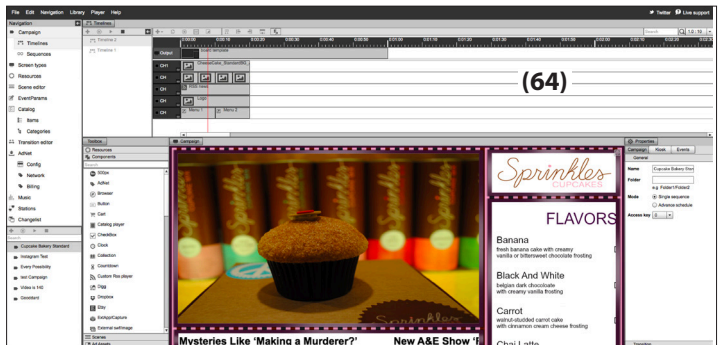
File Edit Navigation Library Player Help
Twitter Live support

Navigation
Campaign
Timelines
Sequences
Screen types
Resources
Scene editor
EventParams
Catalog
Items
Categories
Transition editor
AdNet
Config
Network
Billing
Music
Stations
Changelist

Cupcake Bakery Standard
Instagram Test
Every Possibility
test Campaign
Video is 140
Dorodard

Timelines
Timeline 2
Timeline 1
Output
CH1
CH
CH
CH
CH
Logo
Menu 1
Menu 2
Search
1/2 / 10

(64)

Toolbox
Resources
Components
500px
AdNet
Browser
Button
Cart
Catalog player
Checkbox
Clock
Collection
Countdown
Custom Rss player
Digg
Dropbox
Etsy
ExtAppCapture
External swf/image
Scenes

Campaign

Sprinkles
CUPCAKES
FLAVORS
Banana
fresh banana cake with creamy vanilla or bittersweet chocolate frosting
Black And White
belgian dark chocolate with creamy vanilla frosting
Carrot
walnut-studded carrot cake with cinnamon cream cheese frosting
Chai Latte

Mysteries Like 'Making a Murderer?'
New A&E Show '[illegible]

Properties
Campaign Kiosk Events
General
Name Cupcake Bakery Stan
Folder
e.g. Folder/Folder2
Mode Single sequence
Advance schedule
Access key 0